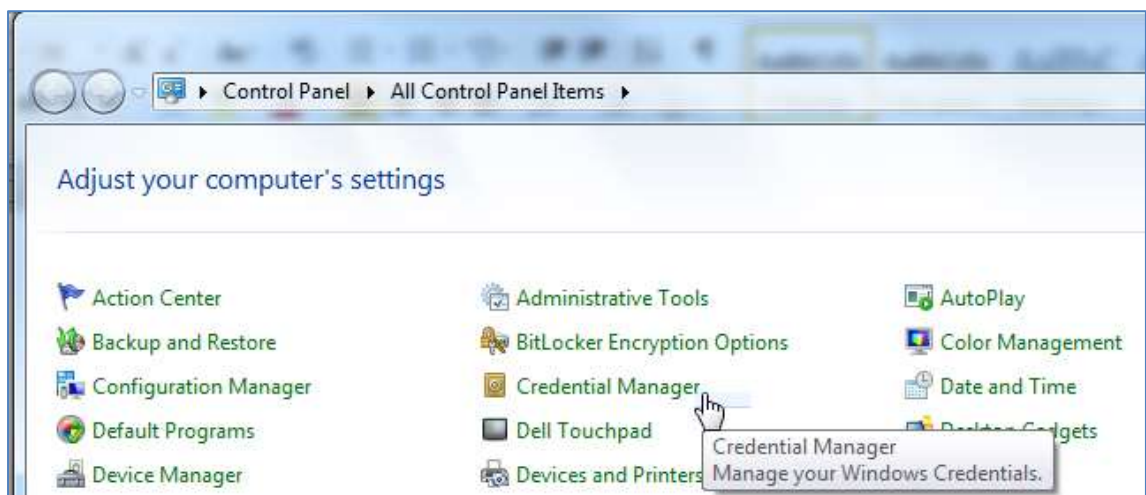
▸ Control Panel ▸ All Control Panel Items ▸

Adjust your computer's settings

Action Center
Backup and Restore
Configuration Manager
Default Programs
Device Manager

Administrative Tools
BitLocker Encryption Options
Credential Manager
Dell Touchpad
Devices and Printers

AutoPlay
Color Management
Date and Time
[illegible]gets

Credential Manager
Manage your Windows Credentials.